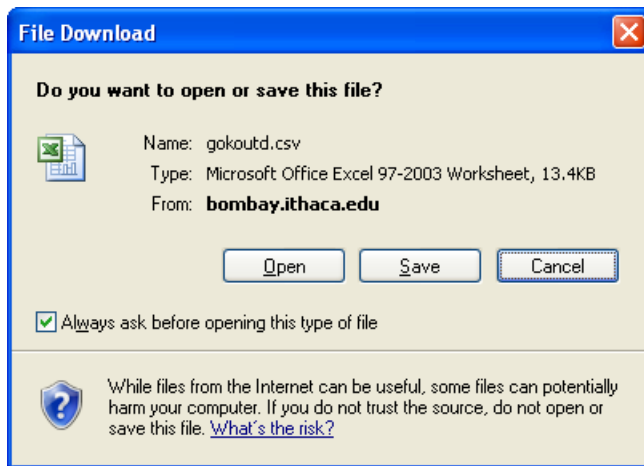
File Download

Do you want to open or save this file?

Name: gokoutd.csv
Type: Microsoft Office Excel 97-2003 Worksheet, 13.4KB
From: bombay.ithaca.edu

Open Save Cancel

Always ask before opening this type of file

While files from the Internet can be useful, some files can potentially harm your computer. If you do not trust the source, do not open or save this file. What's the risk?